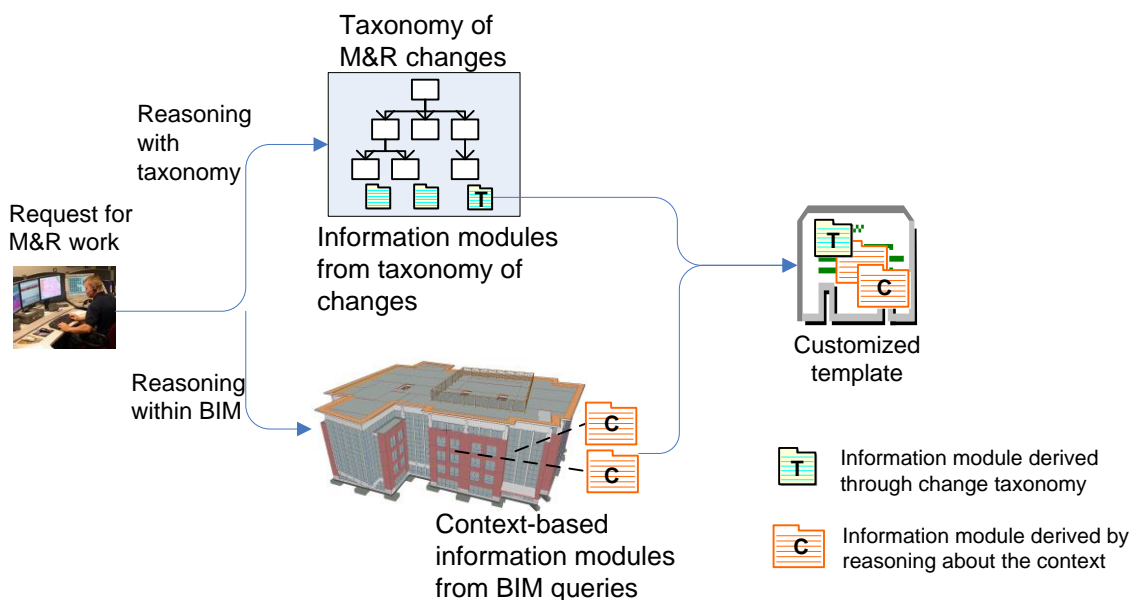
Taxonomy of M&R changes

Reasoning with taxonomy

Request for M&R work

T

Information modules from taxonomy of changes

T

C

C

Customized template

Reasoning within BIM

C

C

Context-based information modules from BIM queries

T Information module derived through change taxonomy

C Information module derived by reasoning about the context